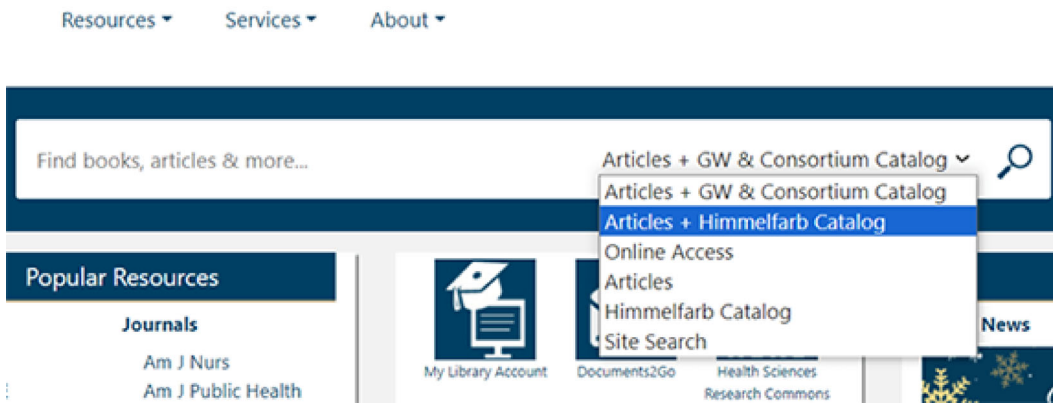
Resources ▾ Services ▾ About ▾

Find books, articles & more...

Articles + GW & Consortium Catalog

Articles + GW & Consortium Catalog
Articles + Himmelfarb Catalog
Online Access
Articles
Himmelfarb Catalog
Site Search

Popular Resources

Journals

Am J Nurs
Am J Public Health

My Library Account

Documents2Go

Health Sciences Research Commons

News